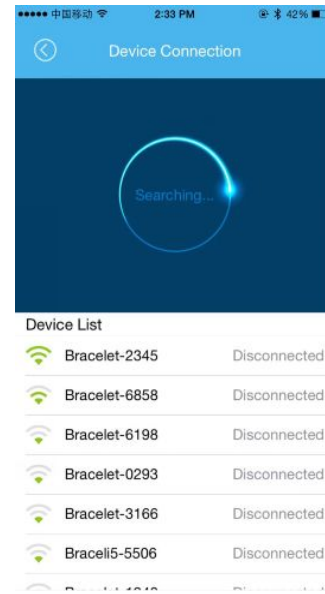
●●●●● 中国移动 2:33 PM 42%

Device Connection

Searching...

Device List

Bracelet-2345 Disconnected

Bracelet-6858 Disconnected

Bracelet-6198 Disconnected

Bracelet-0293 Disconnected

Bracelet-3166 Disconnected

Braceli5-5506 Disconnected

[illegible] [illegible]